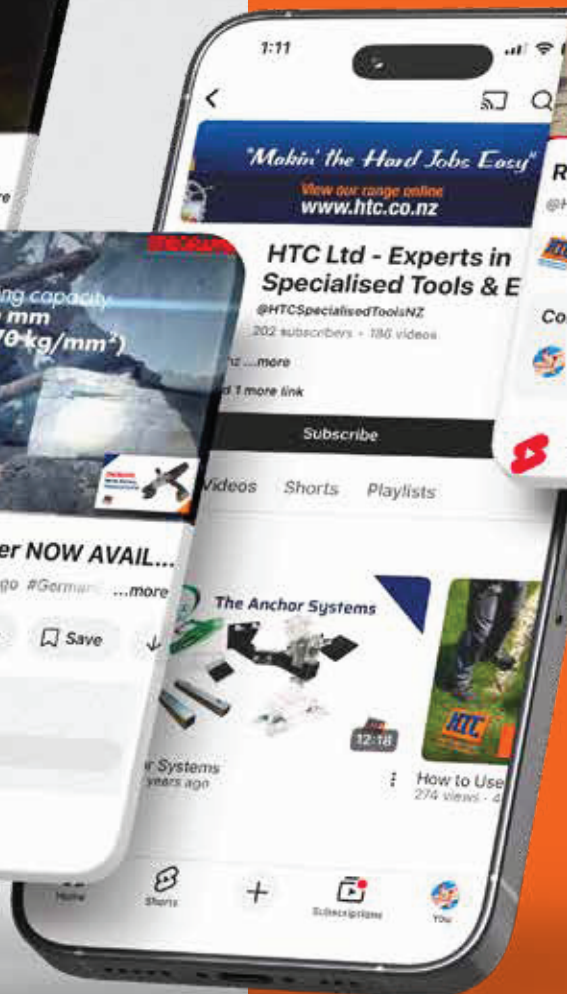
1:11

"Makin' the Hard Jobs Easy"
View our range online
www.htc.co.nz

HTC Ltd - Experts in Specialised Tools & E

@HTCSpecialisedToolsNZ
202 subscribers · 180 videos

nz ...more

d 1 more link

Subscribe

Videos Shorts Playlists

The Anchor Systems

12:18

r Systems
years ago

How to Use
274 views · 4

ing capacity
mm
70 kg/mm²)

er NOW AVAIL...
go #German ...more

Save

R
@H

Co

Home Shorts Subscriptions You